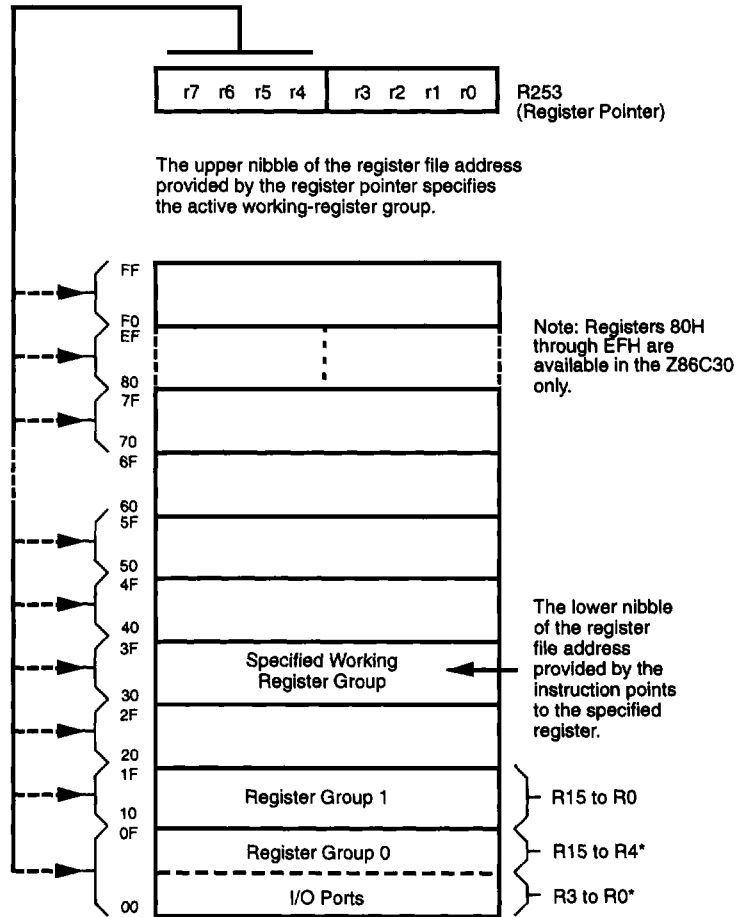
r7 r6 r5 r4 r3 r2 r1 r0

R253
(Register Pointer)

The upper nibble of the register file address provided by the register pointer specifies the active working-register group.

FF
F0
EF
80
7F
70
6F
60
5F
50
4F
40
3F
30
2F
20
1F
10
0F
00

Note: Registers 80H through EFH are available in the Z86C30 only.

Specified Working Register Group

The lower nibble of the register file address provided by the instruction points to the specified register.

Register Group 1

R15 to R0

Register Group 0

R15 to R4*

I/O Ports

R3 to R0*